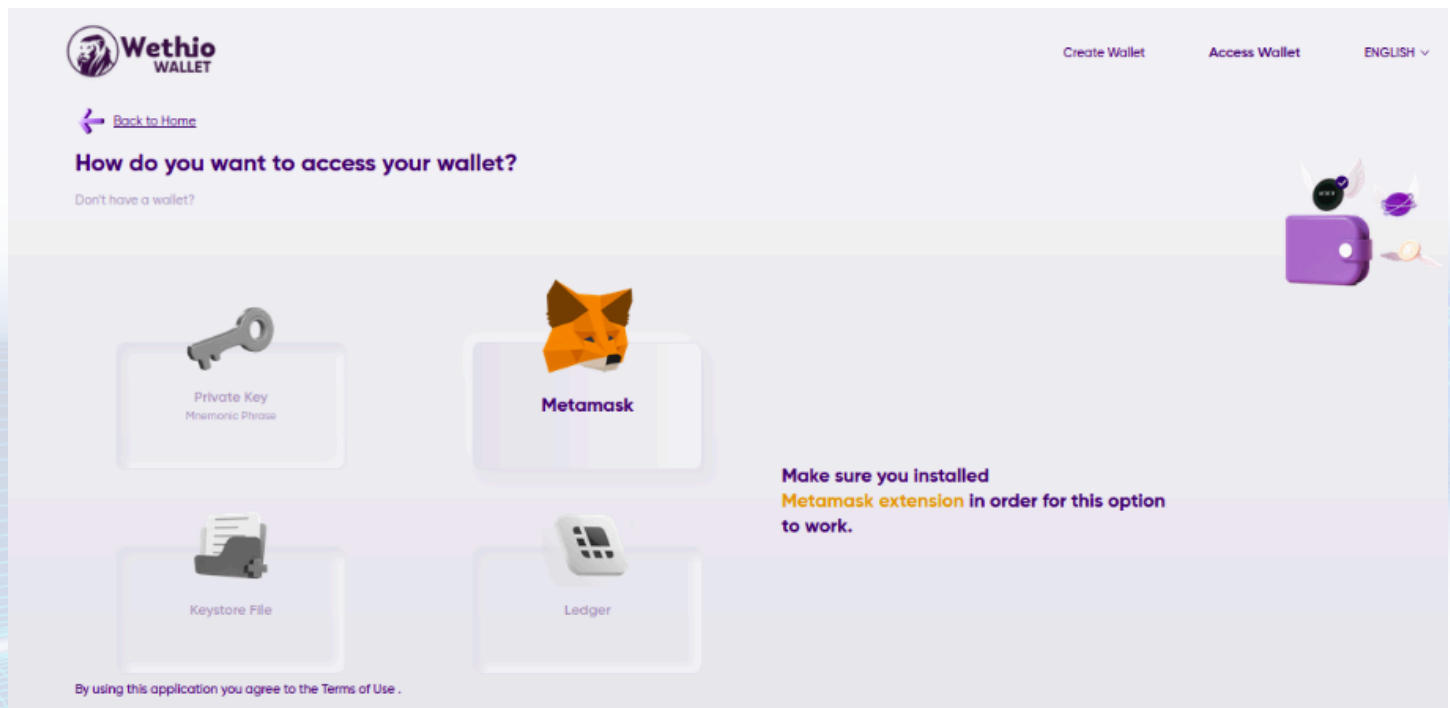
Wethio WALLET

Create Wallet Access Wallet ENGLISH

Back to Home

How do you want to access your wallet?

Don't have a wallet?

Private Key
Mnemonic Phrase

Metamask

Keystore File

Ledger

Make sure you installed Metamask extension in order for this option to work.

By using this application you agree to the Terms of Use .